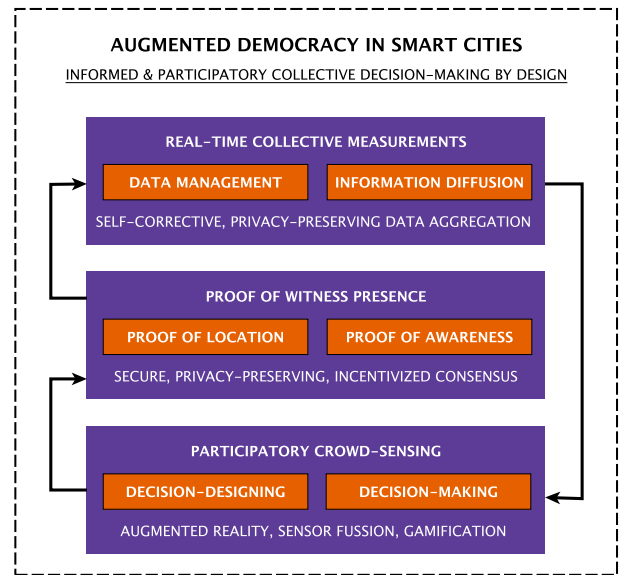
AUGMENTED DEMOCRACY IN SMART CITIES

INFORMED & PARTICIPATORY COLLECTIVE DECISION-MAKING BY DESIGN

REAL-TIME COLLECTIVE MEASUREMENTS

DATA MANAGEMENT

INFORMATION DIFFUSION

SELF-CORRECTIVE, PRIVACY-PRESERVING DATA AGGREGATION

PROOF OF WITNESS PRESENCE

PROOF OF LOCATION

PROOF OF AWARENESS

SECURE, PRIVACY-PRESERVING, INCENTIVIZED CONSENSUS

PARTICIPATORY CROWD-SENSING

DECISION-DESIGNING

DECISION-MAKING

AUGMENTED REALITY, SENSOR FUSSION, GAMIFICATION